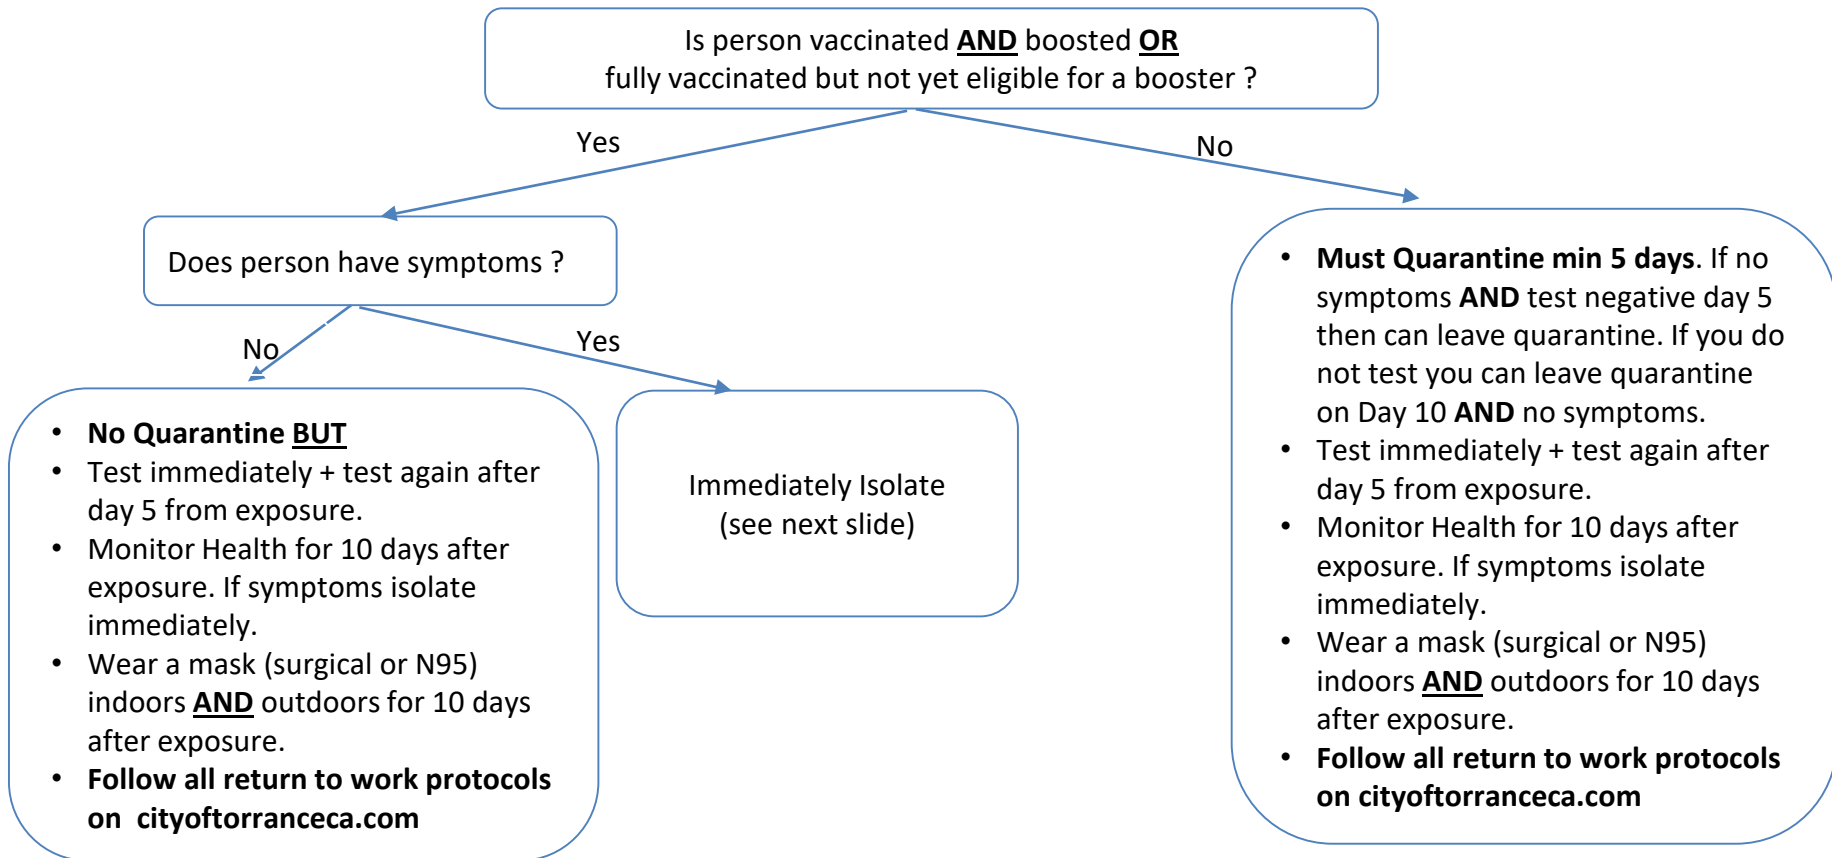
Is person vaccinated **AND** boosted **OR** fully vaccinated but not yet eligible for a booster ?

Yes

No

Does person have symptoms ?

No

Yes

- **No Quarantine BUT**
- Test immediately + test again after day 5 from exposure.
- Monitor Health for 10 days after exposure. If symptoms isolate immediately.
- Wear a mask (surgical or N95) indoors **AND** outdoors for 10 days after exposure.
- **Follow all return to work protocols on cityoftorranceca.com**

Immediately Isolate (see next slide)

- **Must Quarantine min 5 days**. If no symptoms **AND** test negative day 5 then can leave quarantine. If you do not test you can leave quarantine on Day 10 **AND** no symptoms.
- Test immediately + test again after day 5 from exposure.
- Monitor Health for 10 days after exposure. If symptoms isolate immediately.
- Wear a mask (surgical or N95) indoors **AND** outdoors for 10 days after exposure.
- **Follow all return to work protocols on cityoftorranceca.com**